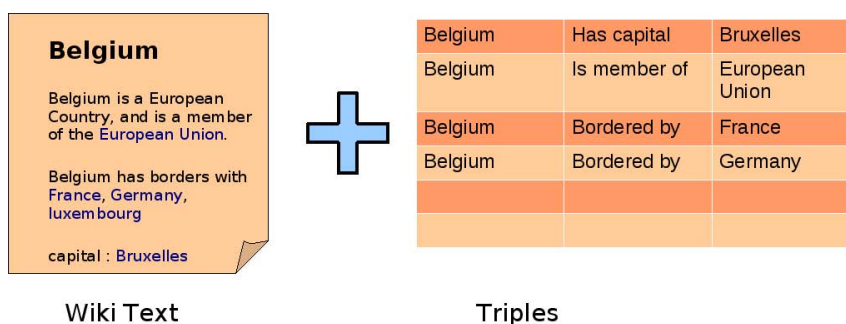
Belgium

Belgium is a European Country, and is a member of the European Union.

Belgium has borders with France, Germany, luxembourg

capital : Bruxelles

| Belgium | Has capital | Bruxelles |
|---|---|---|
| Belgium | Is member of | European Union |
| Belgium | Bordered by | France |
| Belgium | Bordered by | Germany |
| | | |
| | | |

Wiki Text

Triples